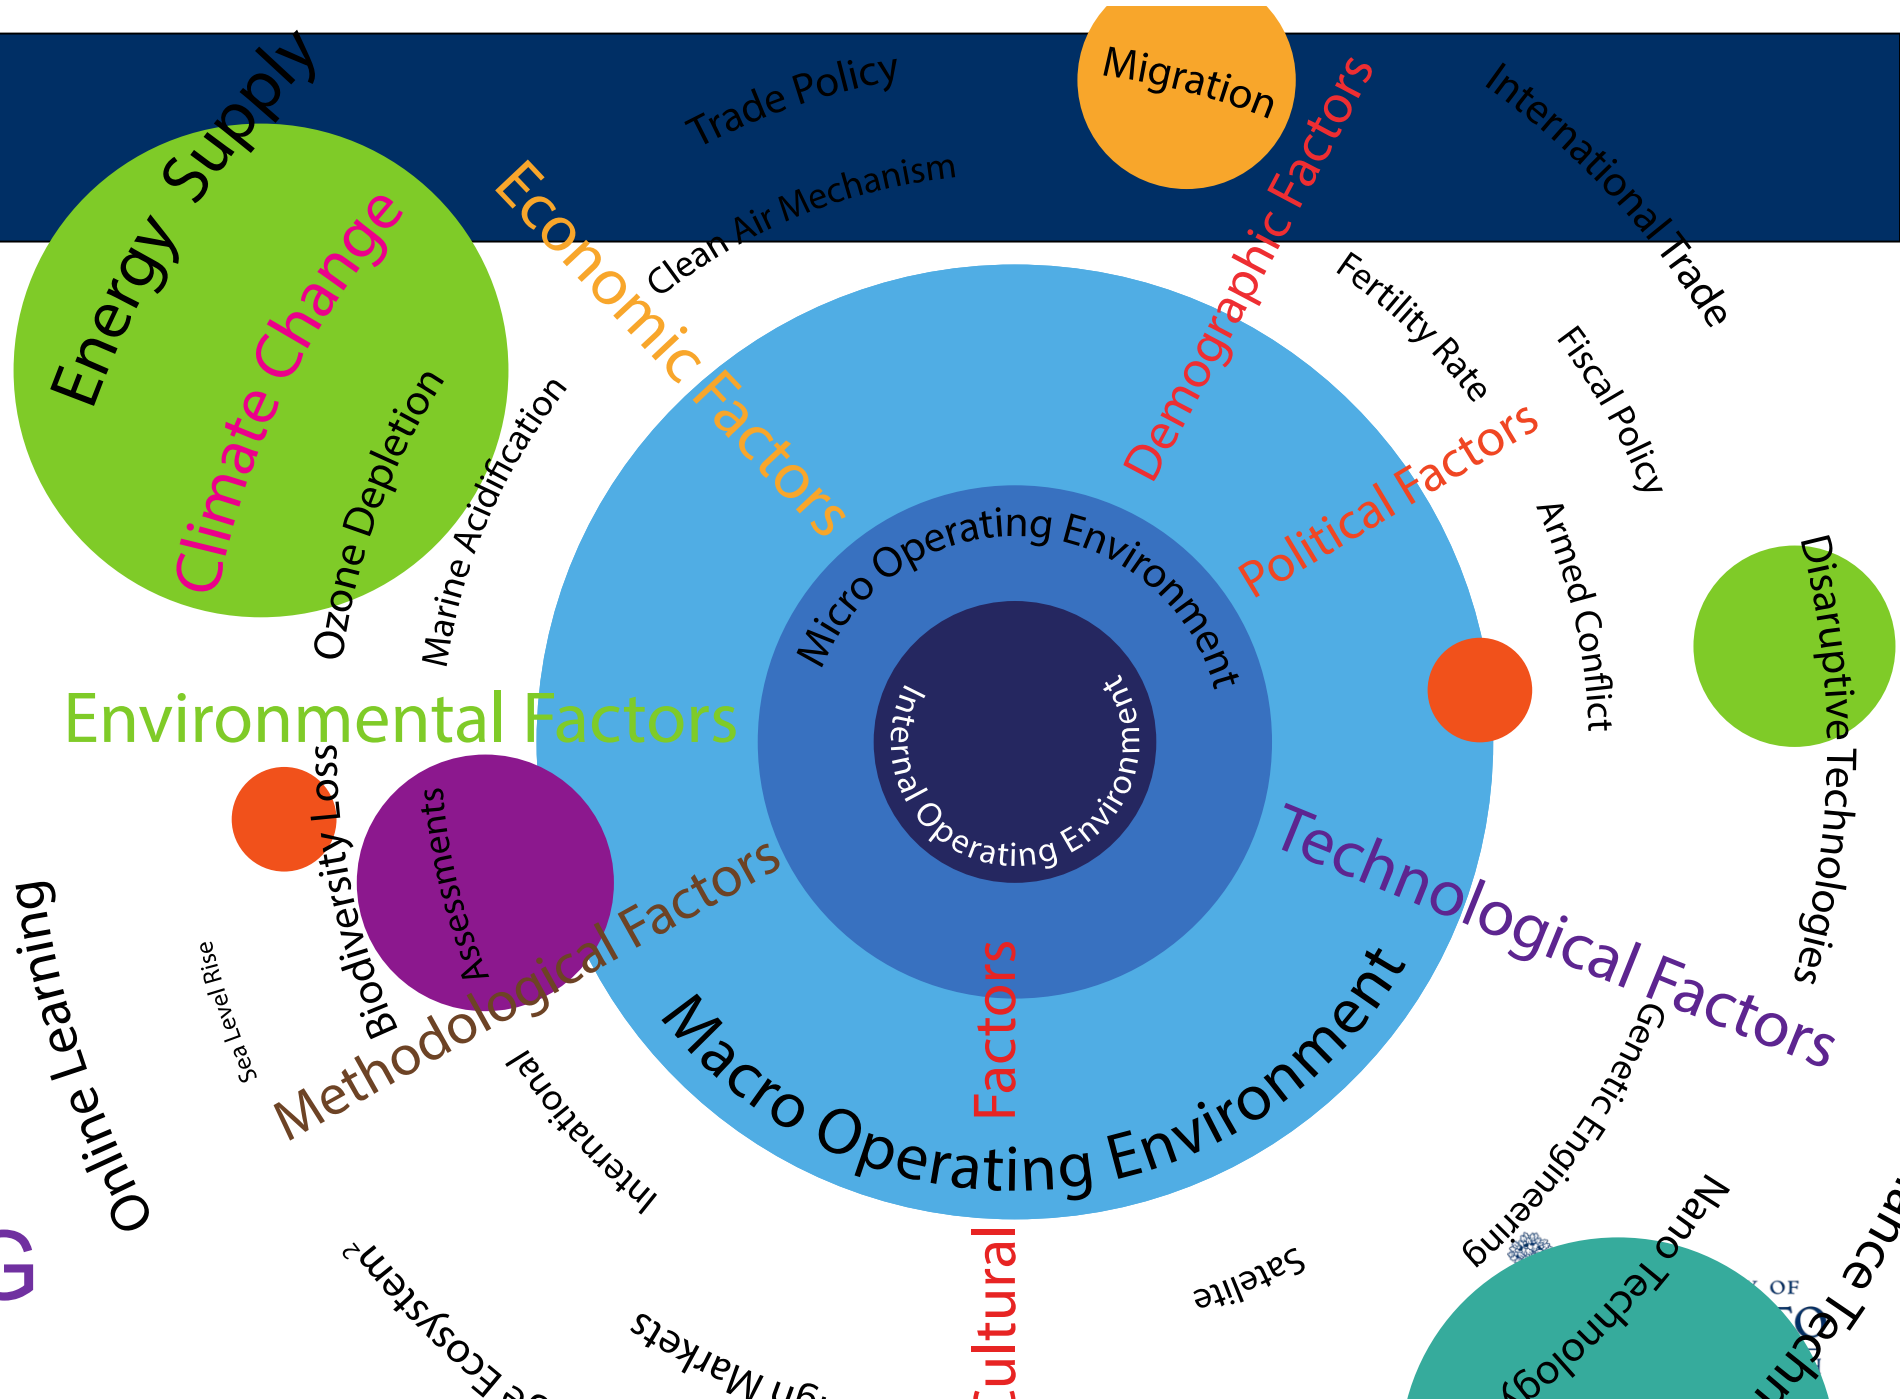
Energy Supply
Trade Policy
Migration
Demographic Factors
International Trade
Clean Air Mechanism
Economic Factors
Climate Change
Ozone Depletion
Marine Acidification
Fertility Rate
Fiscal Policy
Political Factors
Armed Conflict
Disaruptive Technologies
Micro Operating Environment
Internal Operating Environment
Environmental Factors
Biodiversity Loss
Assessments
Methodological Factors
Technological Factors
Online Learning
Sea Level Rise
Macro Operating Environment
Cultural Factors
International
Genetic Engineering
Nano Technology
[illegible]ce Tech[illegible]
G
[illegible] Ecosystem
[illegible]gh Markets
Satellite